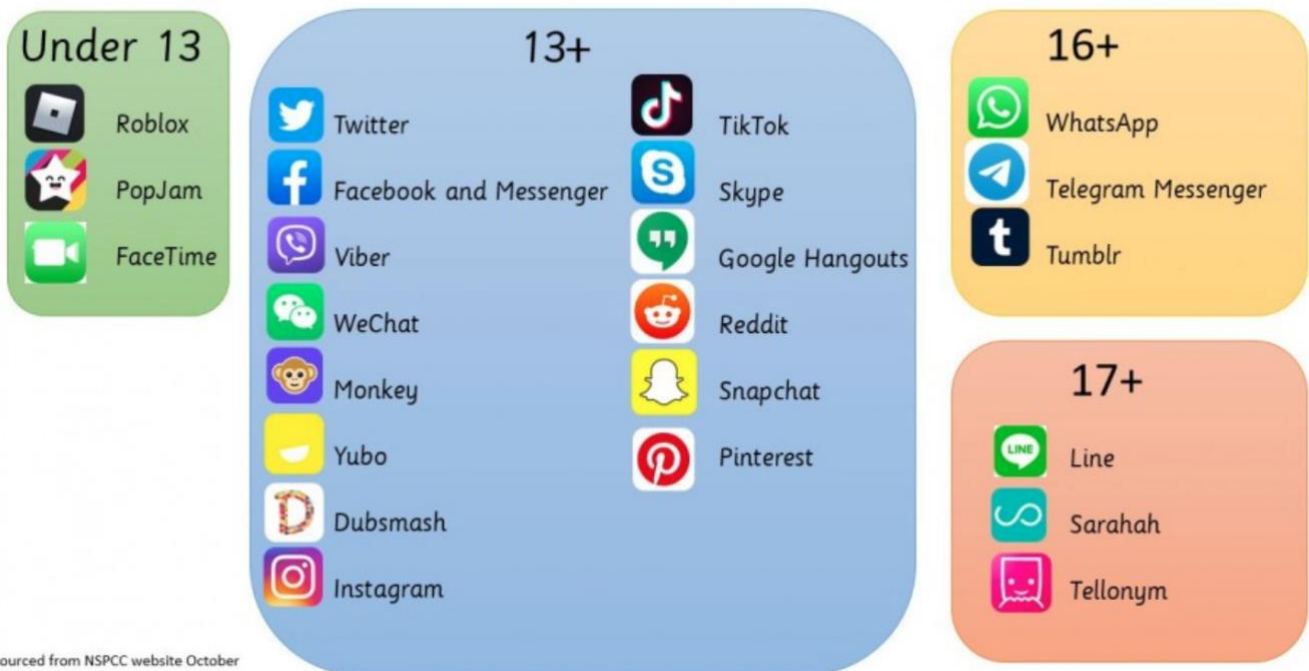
Under 13

Roblox

PopJam

FaceTime

13+

Twitter

Facebook and Messenger

Viber

WeChat

Monkey

Yubo

Dubsmash

Instagram

TikTok

Skype

Google Hangouts

Reddit

Snapchat

Pinterest

16+

WhatsApp

Telegram Messenger

Tumblr

17+

LINE

Line

Sarahah

Tellonym

ourced from NSPCC website October